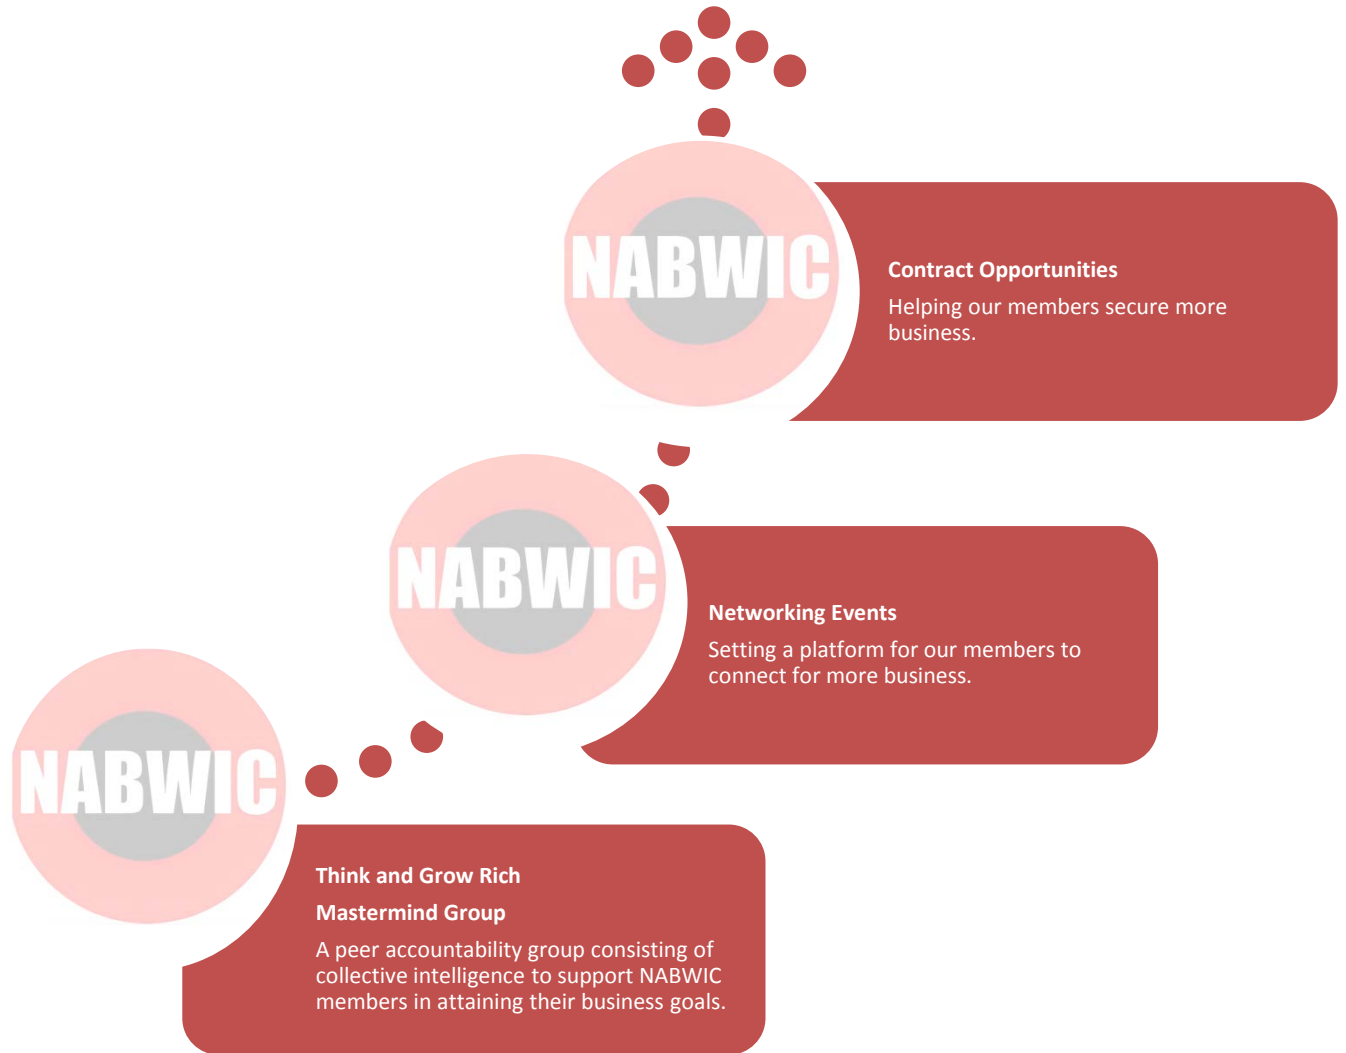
NABWIC

Contract Opportunities

Helping our members secure more business.

NABWIC

Networking Events

Setting a platform for our members to connect for more business.

NABWIC

Think and Grow Rich

Mastermind Group

A peer accountability group consisting of collective intelligence to support NABWIC members in attaining their business goals.